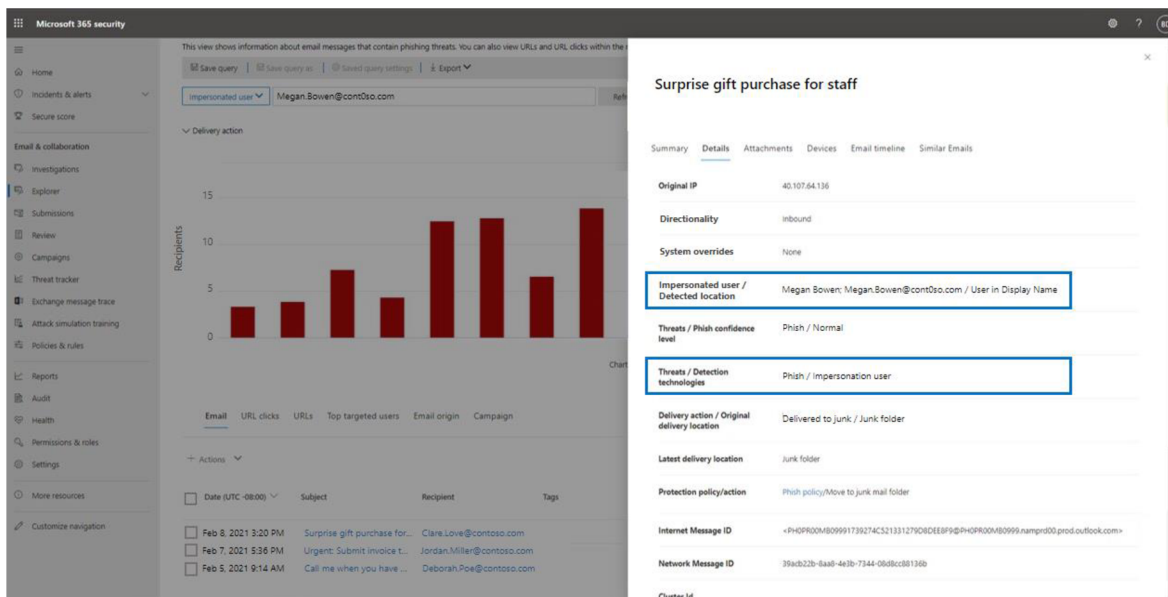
Microsoft 365 security

?

Home
Incidents & alerts
Secure score
Email & collaboration
Investigations
Explorer
Submissions
Review
Campaigns
Threat tracker
Exchange message trace
Attack simulation training
Policies & rules
Reports
Audit
Health
Permissions & roles
Settings
More resources
Customize navigation

This view shows information about email messages that contain phishing threats. You can also view URLs and URL clicks within the

Save query | Save query as | Saved query settings | Export

Impersonated user | Megan.Bowen@cont0so.com

Refr

Delivery action

15
10
5
0

Recipients

Chart

Email URL clicks URLs Top targeted users Email origin Campaign

Actions

| Date (UTC -08:00) | Subject | Recipient | Tags |
|---|---|---|---|
| Feb 8, 2021 3:20 PM | Surprise gift purchase for... | Clare.Love@contoso.com | |
| Feb 7, 2021 5:36 PM | Urgent: Submit invoice t... | Jordan.Miller@contoso.com | |
| Feb 5, 2021 9:14 AM | Call me when you have ... | Deborah.Poe@contoso.com | |

Surprise gift purchase for staff

Summary Details Attachments Devices Email timeline Similar Emails

| | |
|---|---|
| Original IP | 40.107.64.136 |
| Directionality | Inbound |
| System overrides | None |
| Impersonated user / Detected location | Megan Bowen: Megan.Bowen@cont0so.com / User in Display Name |
| Threats / Phish confidence level | Phish / Normal |
| Threats / Detection technologies | Phish / Impersonation user |
| Delivery action / Original delivery location | Delivered to junk / Junk folder |
| Latest delivery location | Junk folder |
| Protection policy/action | Phish policy/Move to junk mail folder |
| Internet Message ID | <PH0PR00MB09991739274C521331279D8DEE8F9@PH0PR00MB0999.namprd00.prod.outlook.com> |
| Network Message ID | 39acb22b-8aa8-4e3b-7344-08d8cc88136b |
| Cluster Id | |